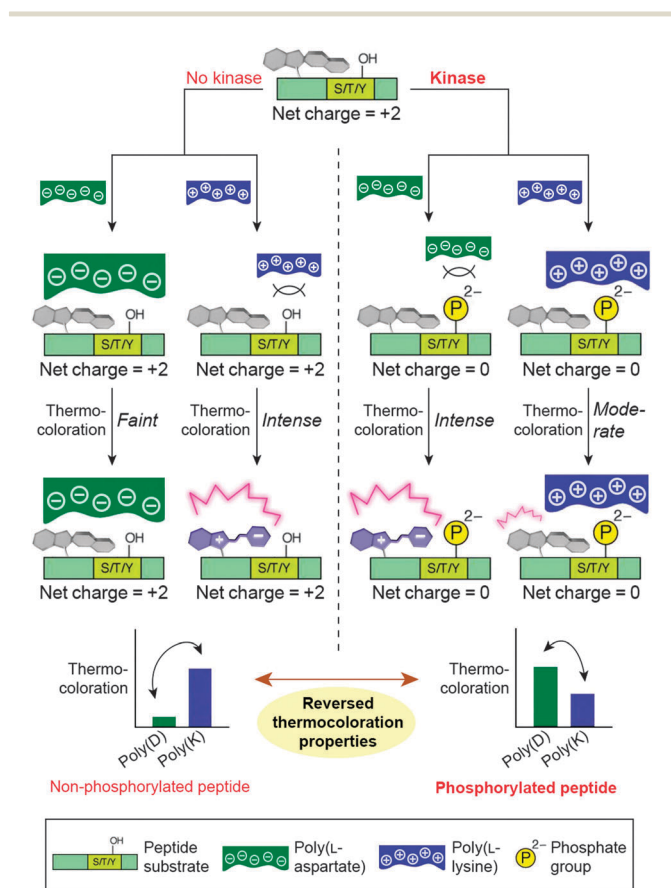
OH
S/T/Y
No kinase
Kinase
Net charge = +2

S/T/Y
OH
Net charge = +2
Thermocoloration
Faint

S/T/Y
OH
Net charge = +2
Thermocoloration
Intense

P 2−
S/T/Y
Net charge = 0
Thermocoloration
Intense

P 2−
S/T/Y
Net charge = 0
Thermocoloration
Moderate

S/T/Y
OH
Net charge = +2

+ −
S/T/Y
OH
Net charge = +2

+ −
P 2−
S/T/Y
Net charge = 0

P 2−
S/T/Y
Net charge = 0

Thermocoloration
Poly(D)
Poly(K)

Reversed thermocoloration properties

Thermocoloration
Poly(D)
Poly(K)

Non-phosphorylated peptide

Phosphorylated peptide

OH
S/T/Y
Peptide substrate
Poly(L-aspartate)
Poly(L-lysine)
P 2−
Phosphate group